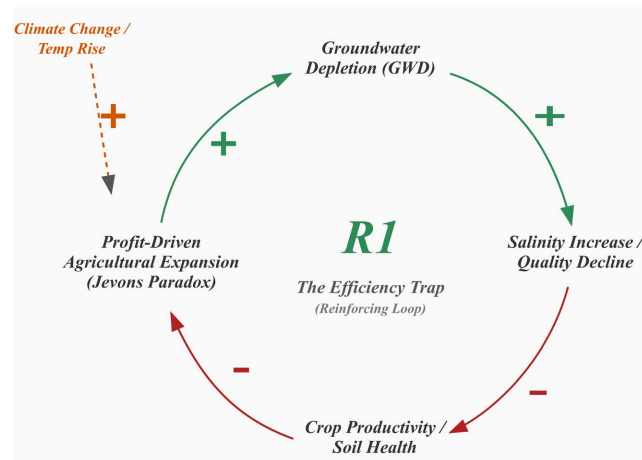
Climate Change / Temp Rise

+

Groundwater Depletion (GWD)

+

+

Profit-Driven Agricultural Expansion (Jevons Paradox)

R1

The Efficiency Trap

(Reinforcing Loop)

Salinity Increase / Quality Decline

−

−

Crop Productivity / Soil Health